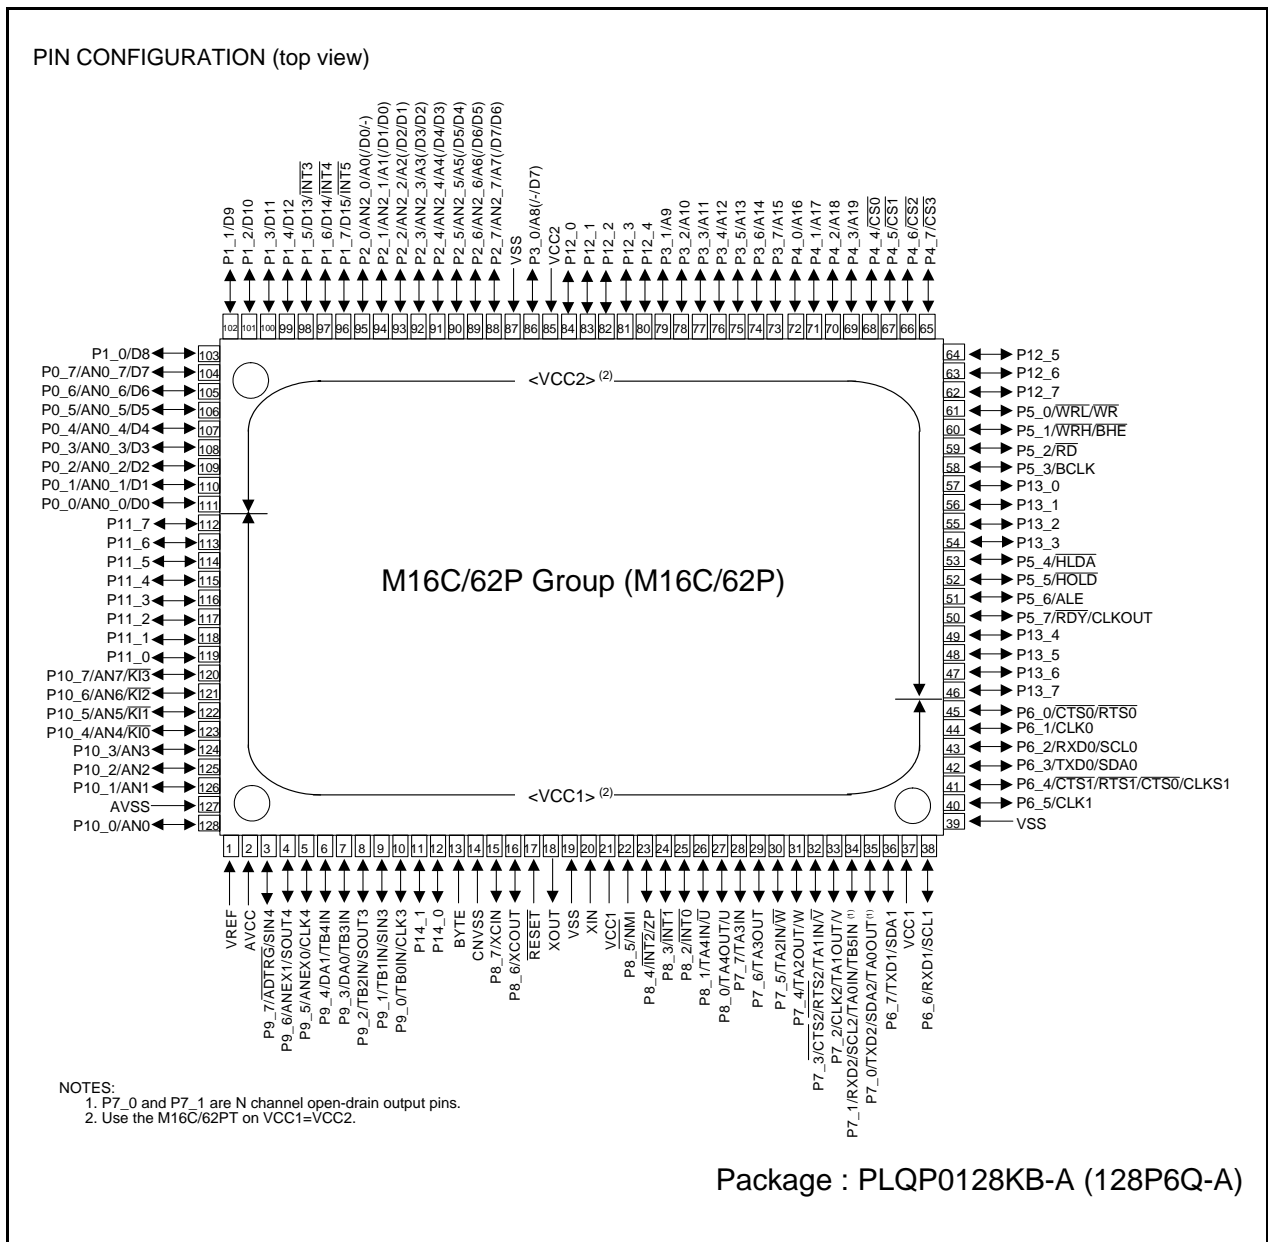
PIN CONFIGURATION (top view)

P1_1/D9
P1_2/D10
P1_3/D11
P1_4/D12
P1_5/D13/$\overline{INT3}$
P1_6/D14/$\overline{INT4}$
P1_7/D15/$\overline{INT5}$
P2_0/AN2_0/A0(/D0/-)
P2_1/AN2_1/A1(/D1/D0)
P2_2/AN2_2/A2(/D2/D1)
P2_3/AN2_3/A3(/D3/D2)
P2_4/AN2_4/A4(/D4/D3)
P2_5/AN2_5/A5(/D5/D4)
P2_6/AN2_6/A6(/D6/D5)
P2_7/AN2_7/A7(/D7/D6)
VSS
P3_0/A8(/-/D7)
VCC2
P12_0
P12_1
P12_2
P12_3
P12_4
P3_1/A9
P3_2/A10
P3_3/A11
P3_4/A12
P3_5/A13
P3_6/A14
P3_7/A15
P4_0/A16
P4_1/A17
P4_2/A18
P4_3/A19
P4_4/$\overline{CS0}$
P4_5/$\overline{CS1}$
P4_6/$\overline{CS2}$
P4_7/$\overline{CS3}$

102 101 100 99 98 97 96 95 94 93 92 91 90 89 88 87 86 85 84 83 82 81 80 79 78 77 76 75 74 73 72 71 70 69 68 67 66 65

P1_0/D8 103
P0_7/AN0_7/D7 104
P0_6/AN0_6/D6 105
P0_5/AN0_5/D5 106
P0_4/AN0_4/D4 107
P0_3/AN0_3/D3 108
P0_2/AN0_2/D2 109
P0_1/AN0_1/D1 110
P0_0/AN0_0/D0 111
P11_7 112
P11_6 113
P11_5 114
P11_4 115
P11_3 116
P11_2 117
P11_1 118
P11_0 119
P10_7/AN7/$\overline{KI3}$ 120
P10_6/AN6/$\overline{KI2}$ 121
P10_5/AN5/$\overline{KI1}$ 122
P10_4/AN4/$\overline{KI0}$ 123
P10_3/AN3 124
P10_2/AN2 125
P10_1/AN1 126
AVSS 127
P10_0/AN0 128

<VCC2> $^{(2)}$

M16C/62P Group (M16C/62P)

<VCC1> $^{(2)}$

64 P12_5
63 P12_6
62 P12_7
61 P5_0/$\overline{WRL}$/$\overline{WR}$
60 P5_1/$\overline{WRH}$/$\overline{BHE}$
59 P5_2/$\overline{RD}$
58 P5_3/BCLK
57 P13_0
56 P13_1
55 P13_2
54 P13_3
53 P5_4/$\overline{HLDA}$
52 P5_5/$\overline{HOLD}$
51 P5_6/ALE
50 P5_7/$\overline{RDY}$/CLKOUT
49 P13_4
48 P13_5
47 P13_6
46 P13_7
45 P6_0/$\overline{CTS0}$/$\overline{RTS0}$
44 P6_1/CLK0
43 P6_2/RXD0/SCL0
42 P6_3/TXD0/SDA0
41 P6_4/$\overline{CTS1}$/$\overline{RTS1}$/$\overline{CTS0}$/CLKS1
40 P6_5/CLK1
39 VSS

1 2 3 4 5 6 7 8 9 10 11 12 13 14 15 16 17 18 19 20 21 22 23 24 25 26 27 28 29 30 31 32 33 34 35 36 37 38

VREF
AVCC
P9_7/$\overline{ADTRG}$/SIN4
P9_6/ANEX1/SOUT4
P9_5/ANEX0/CLK4
P9_4/DA1/TB4IN
P9_3/DA0/TB3IN
P9_2/TB2IN/SOUT3
P9_1/TB1IN/SIN3
P9_0/TB0IN/CLK3
P14_1
P14_0
BYTE
CNVSS
P8_7/XCIN
P8_6/XCOUT
$\overline{RESET}$
XOUT
VSS
XIN
VCC1
P8_5/NMI
P8_4/$\overline{INT2}$/ZP
P8_3/$\overline{INT1}$
P8_2/$\overline{INT0}$
P8_1/TA4IN/$\overline{U}$
P8_0/TA4OUT/U
P7_7/TA3IN
P7_6/TA3OUT
P7_5/TA2IN/$\overline{W}$
P7_4/TA2OUT/W
P7_3/$\overline{CTS2}$/$\overline{RTS2}$/TA1IN/$\overline{V}$
P7_2/CLK2/TA1OUT/V
P7_1/RXD2/SCL2/TA0IN/TB5IN $^{(1)}$
P7_0/TXD2/SDA2/TA0OUT$^{(1)}$
P6_7/TXD1/SDA1
VCC1
P6_6/RXD1/SCL1

NOTES:
1. P7_0 and P7_1 are N channel open-drain output pins.
2. Use the M16C/62PT on VCC1=VCC2.

Package : PLQP0128KB-A (128P6Q-A)